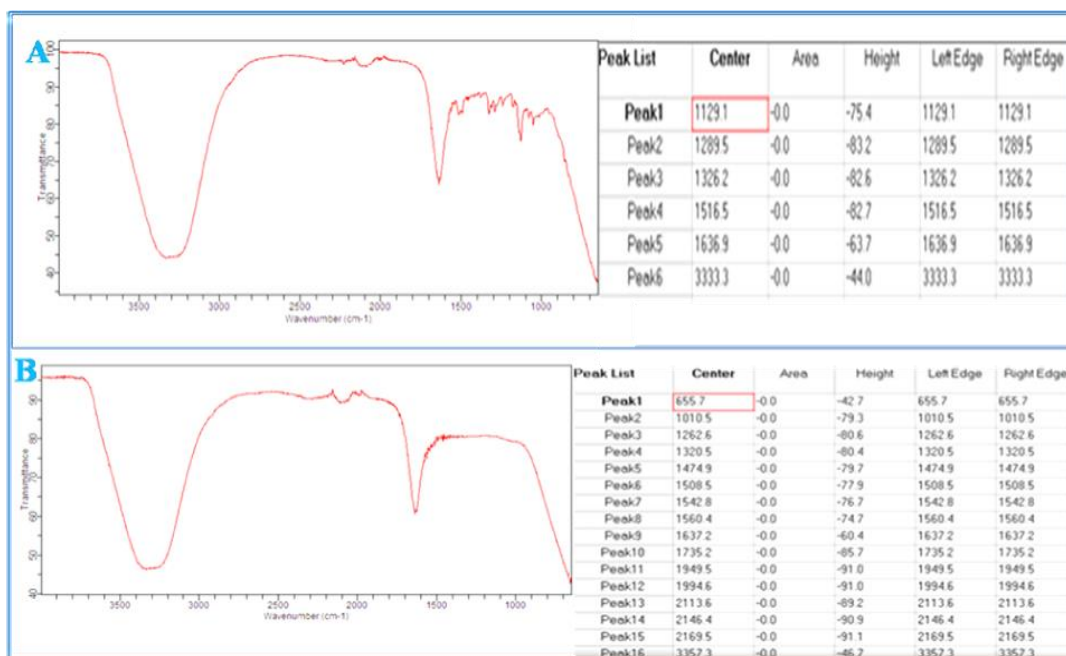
A

Transmittance

3500 3000 2500 2000 1500 1000
Wavenumber (cm-1)

| Peak List | Center | Area | Height | Left Edge | Right Edge |
|---|---|---|---|---|---|
| Peak1 | 1129.1 | -0.0 | -75.4 | 1129.1 | 1129.1 |
| Peak2 | 1289.5 | -0.0 | -83.2 | 1289.5 | 1289.5 |
| Peak3 | 1326.2 | -0.0 | -82.6 | 1326.2 | 1326.2 |
| Peak4 | 1516.5 | -0.0 | -82.7 | 1516.5 | 1516.5 |
| Peak5 | 1636.9 | -0.0 | -63.7 | 1636.9 | 1636.9 |
| Peak6 | 3333.3 | -0.0 | -44.0 | 3333.3 | 3333.3 |

B

Transmittance

3500 3000 2500 2000 1500 1000
Wavenumber (cm-1)

| Peak List | Center | Area | Height | Left Edge | Right Edge |
|---|---|---|---|---|---|
| Peak1 | 655.7 | -0.0 | -42.7 | 655.7 | 655.7 |
| Peak2 | 1010.5 | -0.0 | -79.3 | 1010.5 | 1010.5 |
| Peak3 | 1262.6 | -0.0 | -80.6 | 1262.6 | 1262.6 |
| Peak4 | 1320.5 | -0.0 | -80.4 | 1320.5 | 1320.5 |
| Peak5 | 1474.9 | -0.0 | -79.7 | 1474.9 | 1474.9 |
| Peak6 | 1508.5 | -0.0 | -77.9 | 1508.5 | 1508.5 |
| Peak7 | 1542.8 | -0.0 | -76.7 | 1542.8 | 1542.8 |
| Peak8 | 1560.4 | -0.0 | -74.7 | 1560.4 | 1560.4 |
| Peak9 | 1637.2 | -0.0 | -60.4 | 1637.2 | 1637.2 |
| Peak10 | 1735.2 | -0.0 | -85.7 | 1735.2 | 1735.2 |
| Peak11 | 1949.5 | -0.0 | -91.0 | 1949.5 | 1949.5 |
| Peak12 | 1994.6 | -0.0 | -91.0 | 1994.6 | 1994.6 |
| Peak13 | 2113.6 | -0.0 | -89.2 | 2113.6 | 2113.6 |
| Peak14 | 2146.4 | -0.0 | -90.9 | 2146.4 | 2146.4 |
| Peak15 | 2169.5 | -0.0 | -91.1 | 2169.5 | 2169.5 |
| Peak16 | 3357.3 | -0.0 | -46.2 | 3357.3 | 3357.3 |